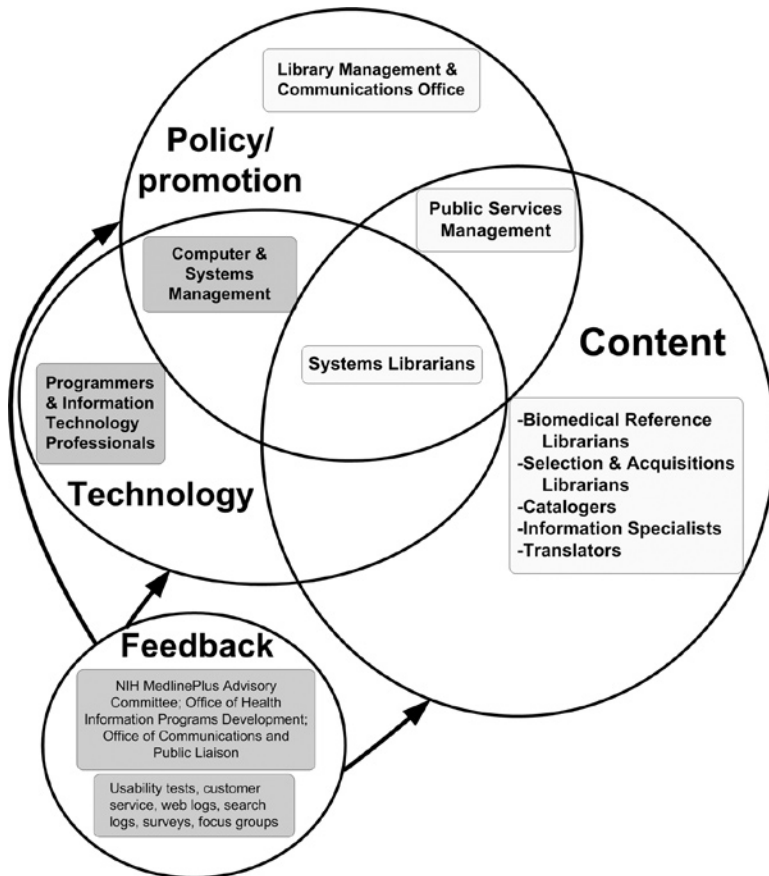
Library Management & Communications Office

Policy/ promotion

Public Services Management

Computer & Systems Management

Systems Librarians

Content

Programmers & Information Technology Professionals

-Biomedical Reference Librarians
-Selection & Acquisitions Librarians
-Catalogers
-Information Specialists
-Translators

Technology

Feedback

NIH MedlinePlus Advisory Committee; Office of Health Information Programs Development; Office of Communications and Public Liaison

Usability tests, customer service, web logs, search logs, surveys, focus groups